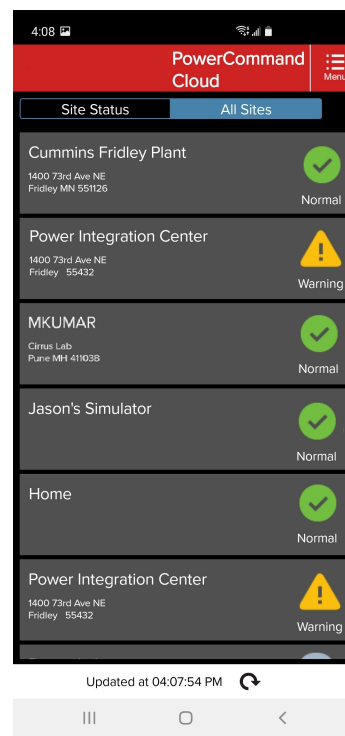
4:08

PowerCommand Cloud

Menu

Site Status
All Sites

Cummins Fridley Plant
1400 73rd Ave NE
Fridley MN 551126
Normal

Power Integration Center
1400 73rd Ave NE
Fridley 55432
Warning

MKUMAR
Cirrus Lab
Pune MH 411038
Normal

Jason's Simulator
Normal

Home
Normal

Power Integration Center
1400 73rd Ave NE
Fridley 55432
Warning

Updated at 04:07:54 PM